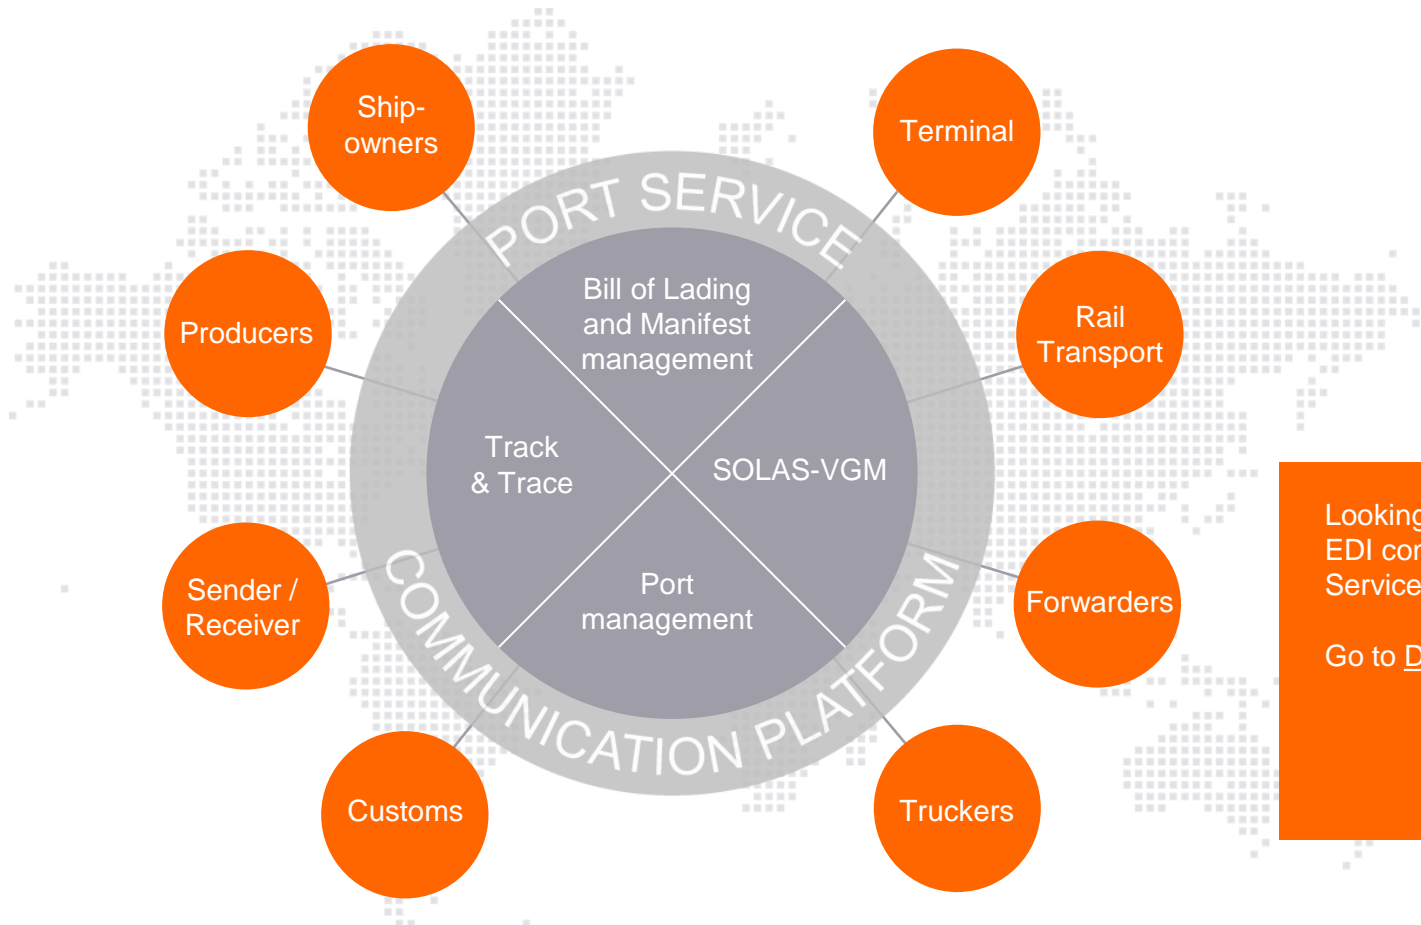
Ship-owners

Terminal

PORT SERVICE

Bill of Lading and Manifest management

Producers

Rail Transport

Track & Trace

SOLAS-VGM

Port management

Sender / Receiver

Forwarders

COMMUNICATION PLATFORM

Customs

Truckers

Looking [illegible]
EDI co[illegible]
Service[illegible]

Go to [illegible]